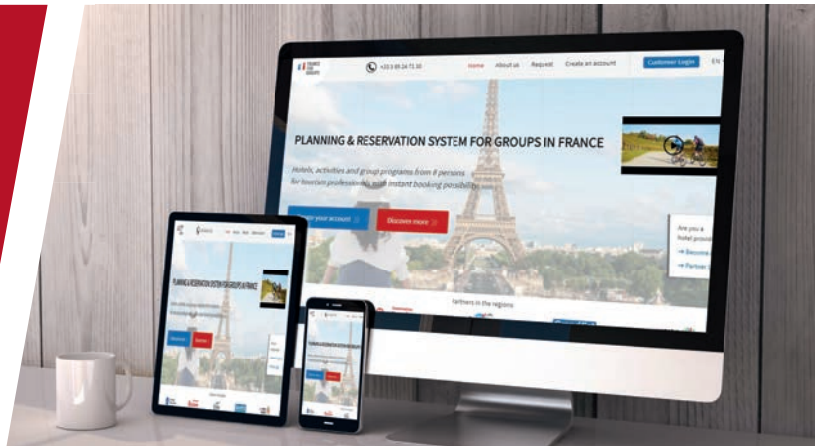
FRANCE FOR GROUPS

+33 5 85 24 71 30

Home About us Request Create an account Customer Login EN

PLANNING & RESERVATION SYSTEM FOR GROUPS IN FRANCE

Hotels, activities and group programs from 8 persons for tourism professionals with instant booking possibility

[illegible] your account

Discover more

Are you a hotel provid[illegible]

→ Become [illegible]

→ Partner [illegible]

Partners in the regions

PLANNING & RESERVATION SYSTEM FOR GROUPS IN FRANCE